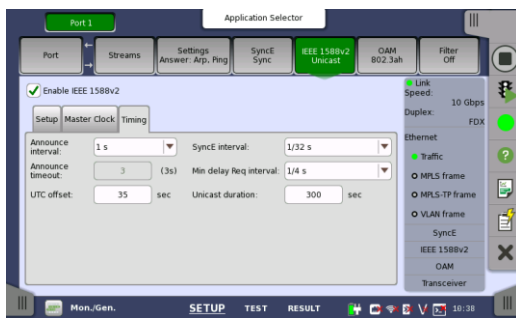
Port 1

Application Selector

Port

Streams

Settings
Answer: Arp, Ping

SyncE
Sync

IEEE 1588v2
Unicast

OAM
802.3ah

Filter
Off

Enable IEEE 1588v2

Setup

Master Clock

Timing

| | | | |
|---|---|---|---|
| Announce interval: | 1 s | SyncE interval: | 1/32 s |
| Announce timeout: | 3 (3s) | Min delay Req interval: | 1/4 s |
| UTC offset: | 35 sec | Unicast duration: | 300 sec |

Link
Speed:
10 Gbps
Duplex:
FDX

Ethernet

Traffic

MPLS frame

MPLS-TP frame

VLAN frame

SyncE

IEEE 1588v2

OAM

Transceiver

Mon./Gen.

SETUP

TEST

RESULT

10:38